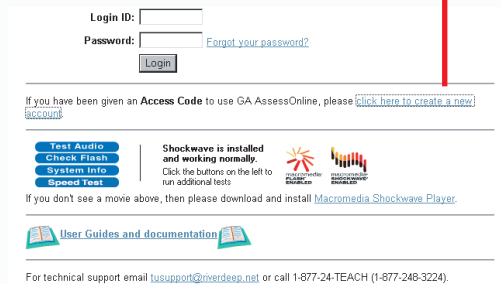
Login ID:

Password: Forgot your password?

Login

If you have been given an **Access Code** to use GA AssessOnline, please click here to create a new account.

Test Audio
Check Flash
System Info
Speed Test

Shockwave is installed and working normally.
Click the buttons on the left to run additional tests

macromedia FLASH ENABLED
macromedia SHOCKWAVE ENABLED

If you don't see a movie above, then please download and install Macromedia Shockwave Player.

User Guides and documentation

For technical support email tusupport@riverdeep.net or call 1-877-24-TEACH (1-877-248-3224).